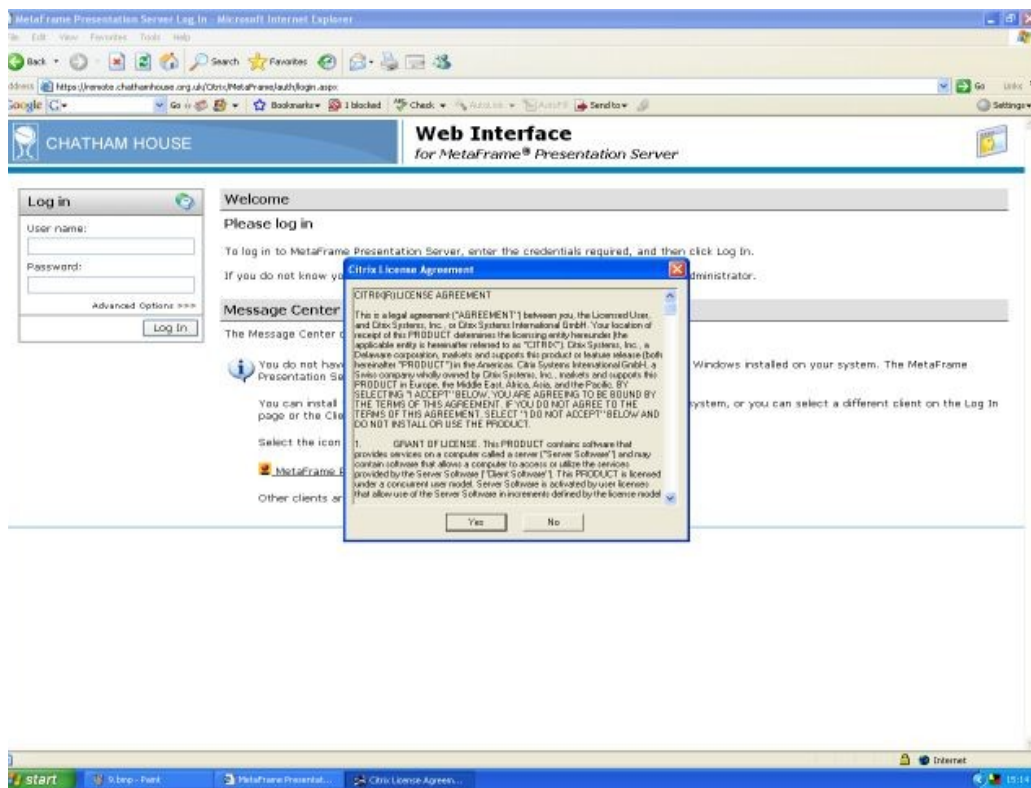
MetaFrame Presentation Server Log In - Microsoft Internet Explorer

File Edit View Favorites Tools Help

Back Search Favorites

Address https://remote.chathamhouse.org.uk/Citrix/MetaFrame/auth/login.aspx Go Links

Google G Go Bookmarks 1 blocked Check AutoLink AutoFill Send to Settings

CHATHAM HOUSE

Web Interface
for MetaFrame® Presentation Server

Log in
User name:
Password:
Advanced Options >>>
Log In

Welcome
Please log in
To log in to MetaFrame Presentation Server, enter the credentials required, and then click Log In.
If you do not know yo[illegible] administrator.

Message Center
The Message Center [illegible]

You do not hav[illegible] Windows installed on your system. The MetaFrame Presentation Se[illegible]

You can install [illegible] system, or you can select a different client on the Log In page or the Clie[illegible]

Select the icon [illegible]

MetaFrame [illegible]

Other clients ar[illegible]

Citrix License Agreement

CITRIX(R) LICENSE AGREEMENT

This is a legal agreement ("AGREEMENT") between you, the Licensed User, and Citrix Systems, Inc., or Citrix Systems International GmbH. Your location of receipt of this PRODUCT determines the licensing entity hereunder (the applicable entity is hereinafter referred to as "CITRIX"). Citrix Systems, Inc., a Delaware corporation, markets and supports this product or feature release (both hereinafter "PRODUCT") in the Americas. Citrix Systems International GmbH, a Swiss company wholly owned by Citrix Systems, Inc., markets and supports this PRODUCT in Europe, the Middle East, Africa, Asia, and the Pacific. BY SELECTING "I ACCEPT" BELOW, YOU ARE AGREEING TO BE BOUND BY THE TERMS OF THIS AGREEMENT. IF YOU DO NOT AGREE TO THE TERMS OF THIS AGREEMENT, SELECT "I DO NOT ACCEPT" BELOW AND DO NOT INSTALL OR USE THE PRODUCT.

1. GRANT OF LICENSE. This PRODUCT contains software that provides services on a computer called a server ("Server Software") and may contain software that allows a computer to access or utilize the services provided by the Server Software ("Client Software"). This PRODUCT is licensed under a concurrent user model. Server Software is activated by user licenses that allow use of the Server Software in increments defined by the license model

Yes No

Internet

start 9.bmp - Paint MetaFrame Presentat... Citrix License Agreem... 15:14